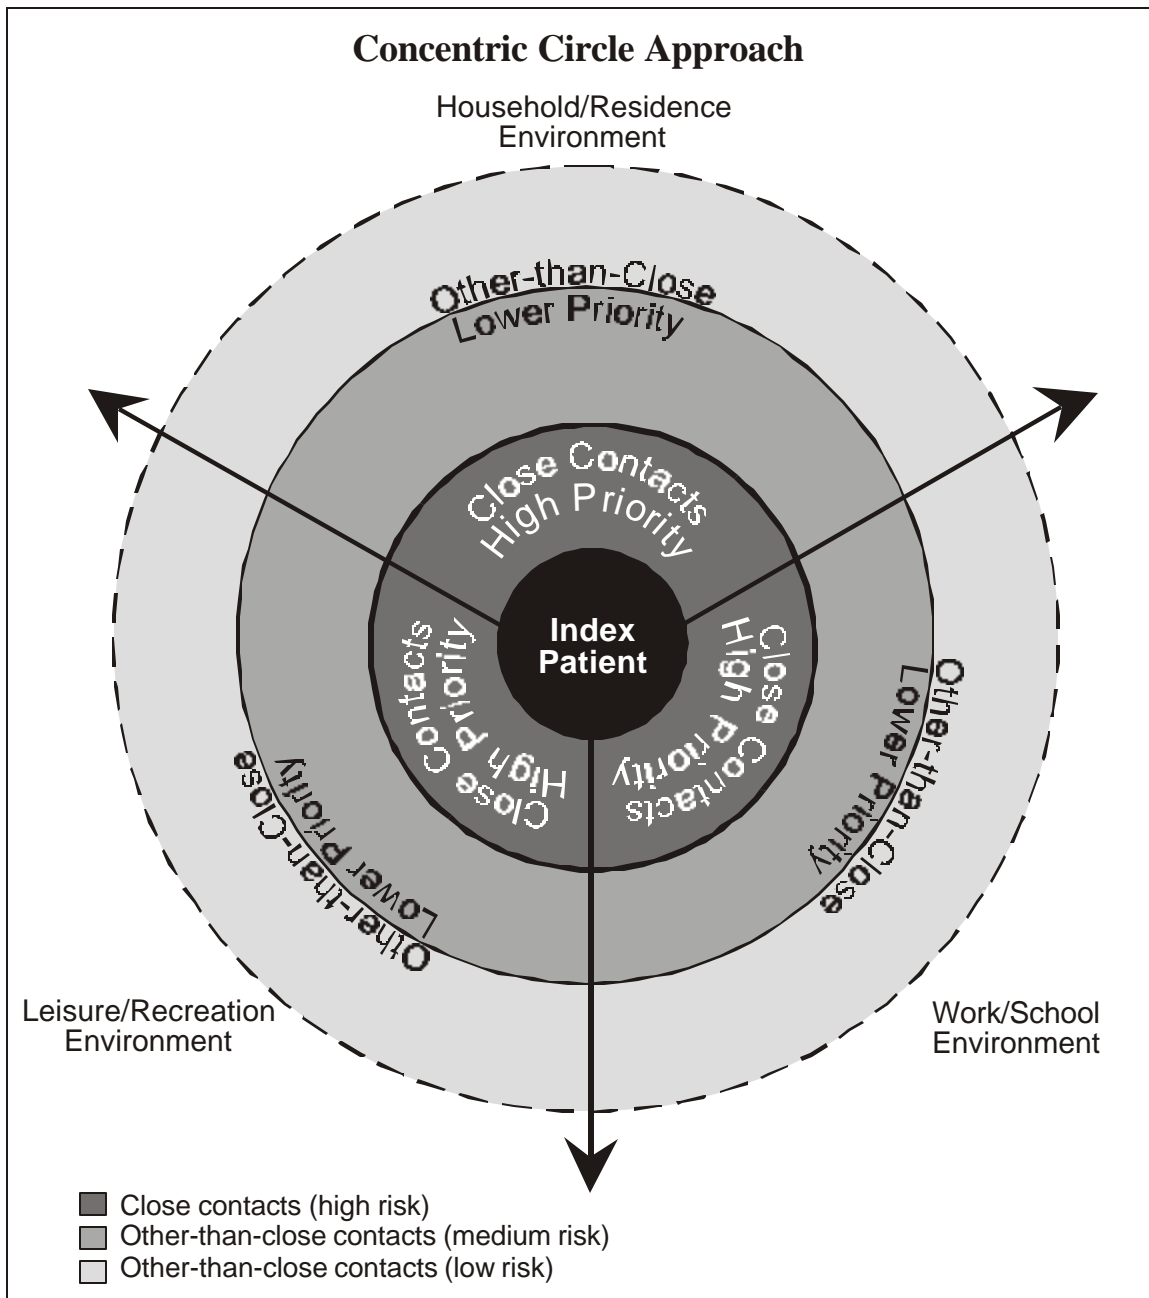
Concentric Circle Approach

Household/Residence Environment

Other-than-Close
Lower Priority

Close Contacts
High Priority

Index Patient

Close Contacts
High Priority

Close Contacts
High Priority

Other-than-Close
Lower Priority

Other-than-Close
Lower Priority

Leisure/Recreation Environment

Work/School Environment

Close contacts (high risk)
Other-than-close contacts (medium risk)
Other-than-close contacts (low risk)